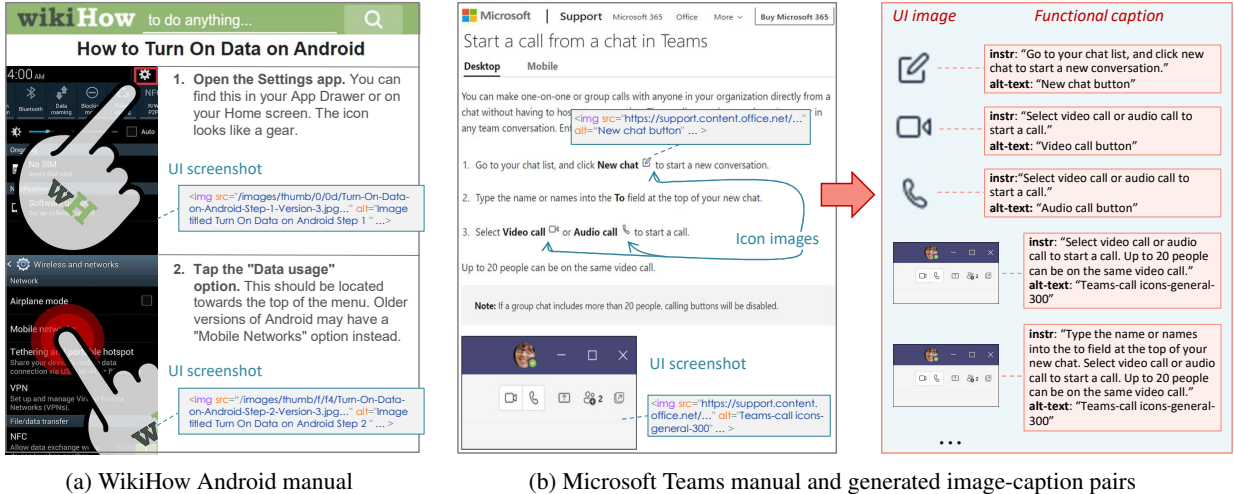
wikiHow to do anything...

How to Turn On Data on Android

4:00 AM

Bluetooth Data roaming Blocking mode NFC

Auto

No SIM Insert SIM card

Software Set up network

1. Open the Settings app. You can find this in your App Drawer or on your Home screen. The icon looks like a gear.

UI screenshot

<img src="/images/thumb/0/0d/Turn-On-Data-on-Android-Step-1-Version-3.jpg..." alt="Image titled Turn On Data on Android Step 1" ... >

Wireless and networks

Network

Airplane mode

Mobile networks

Tethering and portable hotspot Share your mobile data connection via USB

VPN Set up and manage Virtual Private Networks (VPNs).

File/data transfer

NFC Allow data exchange when

2. Tap the "Data usage" option. This should be located towards the top of the menu. Older versions of Android may have a "Mobile Networks" option instead.

UI screenshot

<img src="/images/thumb/f/f4/Turn-On-Data-on-Android-Step-2-Version-3.jpg..." alt="Image titled Turn On Data on Android Step 2" ... >

(a) WikiHow Android manual

Microsoft | Support Microsoft 365 Office More Buy Microsoft 365

Start a call from a chat in Teams

Desktop Mobile

You can make one-on-one or group calls with anyone in your organization directly from a chat without having to hos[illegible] in any team conversation. Ent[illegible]

<img src="https://support.content.office.net/..." alt="New chat button" ... >

1. Go to your chat list, and click New chat to start a new conversation.

2. Type the name or names into the To field at the top of your new chat.

3. Select Video call or Audio call to start a call.

Icon images

Up to 20 people can be on the same video call.

Note: If a group chat includes more than 20 people, calling buttons will be disabled.

UI screenshot

<img src="https://support.content.office.net/..." alt="Teams-call icons-general-300" ... >

UI image Functional caption

instr: "Go to your chat list, and click new chat to start a new conversation."
alt-text: "New chat button"

instr: "Select video call or audio call to start a call."
alt-text: "Video call button"

instr:"Select video call or audio call to start a call."
alt-text: "Audio call button"

instr: "Select video call or audio call to start a call. Up to 20 people can be on the same video call."
alt-text: "Teams-call icons-general-300"

instr: "Type the name or names into the to field at the top of your new chat. Select video call or audio call to start a call. Up to 20 people can be on the same video call."
alt-text: "Teams-call icons-general-300"

...

(b) Microsoft Teams manual and generated image-caption pairs